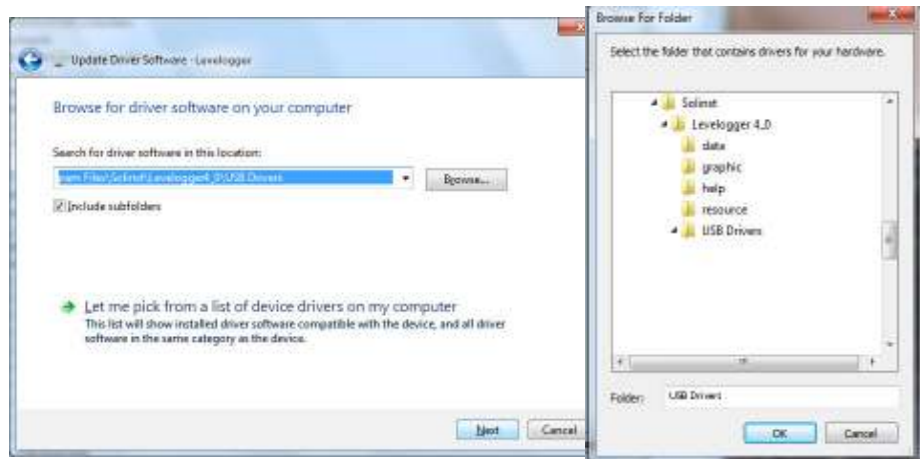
Update Driver Software - Levelogger

Browse for driver software on your computer

Search for driver software in this location:

am Files\Solinst\Levelogger4_0\USB Drivers

Browse...

Include subfolders

Let me pick from a list of device drivers on my computer
This list will show installed driver software compatible with the device, and all driver software in the same category as the device.

Next

Cancel

Browse For Folder

Select the folder that contains drivers for your hardware.

Solinst
Levelogger 4_0
data
graphic
help
resource
USB Drivers

Folder: USB Drivers

OK

Cancel